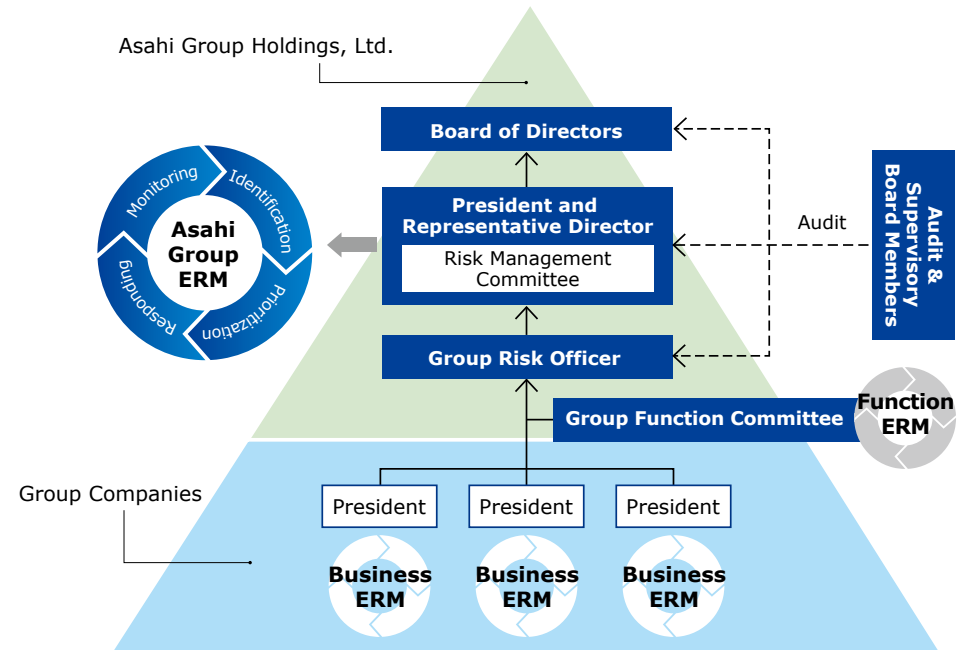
Asahi Group Holdings, Ltd.

Board of Directors

President and Representative Director

Risk Management Committee

Group Risk Officer

Audit

Audit & Supervisory Board Members

Monitoring

Identification

Prioritization

Responding

Asahi Group ERM

Group Function Committee

Function ERM

Group Companies

President

President

President

Business ERM

Business ERM

Business ERM